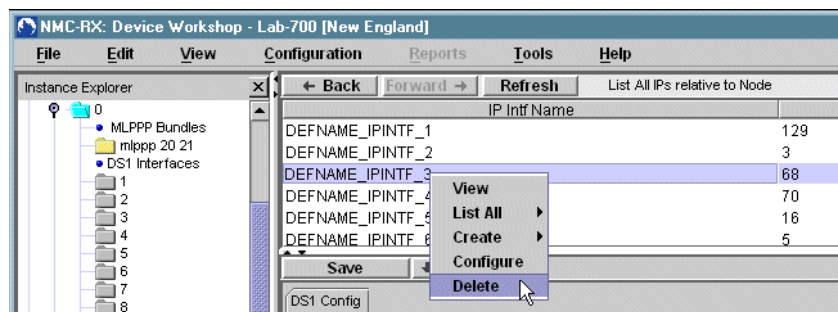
NMC-RX: Device Workshop - Lab-700 [New England]

File Edit View Configuration Reports Tools Help

Instance Explorer

0
MLPPP Bundles
mlppp 20 21
DS1 Interfaces
1
2
3
4
5
6
7
8

← Back Forward → Refresh List All IPs relative to Node

| IP Intf Name | |
|---|---|
| DEFNAME_IPINTF_1 | 129 |
| DEFNAME_IPINTF_2 | 3 |
| DEFNAME_IPINTF_3 | 68 |
| DEFNAME_IPINTF_4 | 70 |
| DEFNAME_IPINTF_5 | 16 |
| DEFNAME_IPINTF_6 | 5 |

View
List All
Create
Configure
Delete

Save

DS1 Config